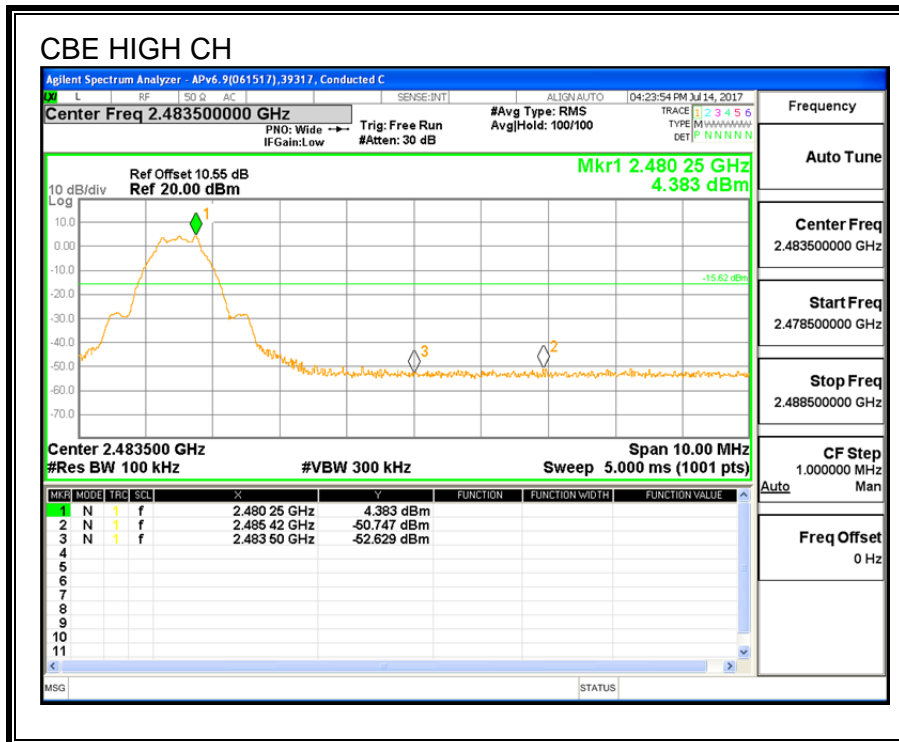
CBE HIGH CH

Agilent Spectrum Analyzer - APv6.9(061517),39317, Conducted C

L RF 50 Ω AC SENSE:INT ALIGN AUTO 04:23:54 PM Jul 14, 2017

Center Freq 2.483500000 GHz

PNO: Wide IFGain:Low

Trig: Free Run #Atten: 30 dB

#Avg Type: RMS Avg|Hold: 100/100

TRACE 1 2 3 4 5 6 TYPE M WWWWW DET P N N N N N

Frequency

Ref Offset 10.55 dB

10 dB/div Ref 20.00 dBm

Log

Mkr1 2.480 25 GHz 4.383 dBm

10.0
0.00
-10.0
-20.0
-30.0
-40.0
-50.0
-60.0
-70.0

-15.62 dBm

1 2 3

Center 2.483500 GHz
#Res BW 100 kHz
#VBW 300 kHz
Span 10.00 MHz
Sweep 5.000 ms (1001 pts)

| MKR | MODE | TRC | SCL | X | Y | FUNCTION | FUNCTION WIDTH | FUNCTION VALUE |
|---|---|---|---|---|---|---|---|---|
| 1 | N | 1 | f | 2.480 25 GHz | 4.383 dBm | | | |
| 2 | N | 1 | f | 2.485 42 GHz | -50.747 dBm | | | |
| 3 | N | 1 | f | 2.483 50 GHz | -52.629 dBm | | | |
| 4 | | | | | | | | |
| 5 | | | | | | | | |
| 6 | | | | | | | | |
| 7 | | | | | | | | |
| 8 | | | | | | | | |
| 9 | | | | | | | | |
| 10 | | | | | | | | |
| 11 | | | | | | | | |

Auto Tune

Center Freq
2.483500000 GHz

Start Freq
2.478500000 GHz

Stop Freq
2.488500000 GHz

CF Step
1.000000 MHz
Auto Man

Freq Offset
0 Hz

MSG STATUS